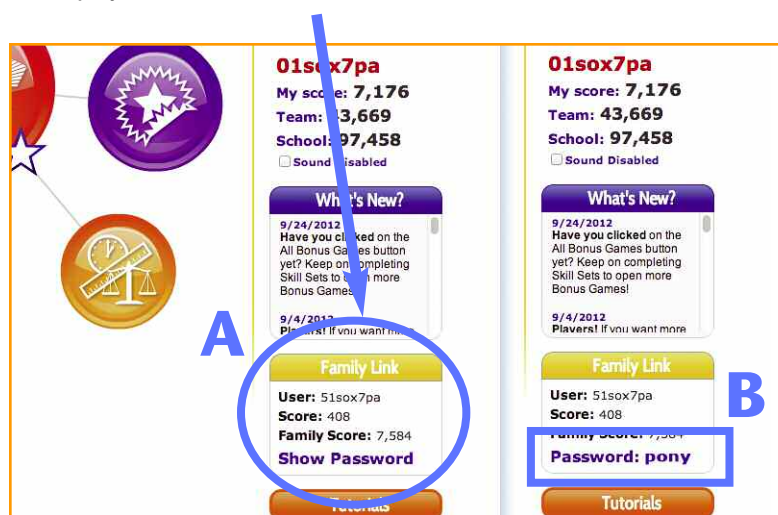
01sox7pa
My score: 7,176
Team: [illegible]3,669
School: 97,458
Sound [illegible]isabled

What's New?
9/24/2012
Have you clicked on the All Bonus Games button yet? Keep on completing Skill Sets to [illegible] more Bonus Games!
9/4/2012
Players! If you want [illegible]

A

Family Link
User: 51sox7pa
Score: 408
Family Score: 7,584
Show Password

Tutorials

01sox7pa
My score: 7,176
Team: 43,669
School: 97,458
Sound Disabled

What's New?
9/24/2012
Have you clicked on the All Bonus Games button yet? Keep on completing Skill Sets to open more Bonus Games!
9/4/2012
Players! If you want more

Family Link
User: 51sox7pa
Score: 408
Family Score: 7,584
Password: pony

B

Tutorials